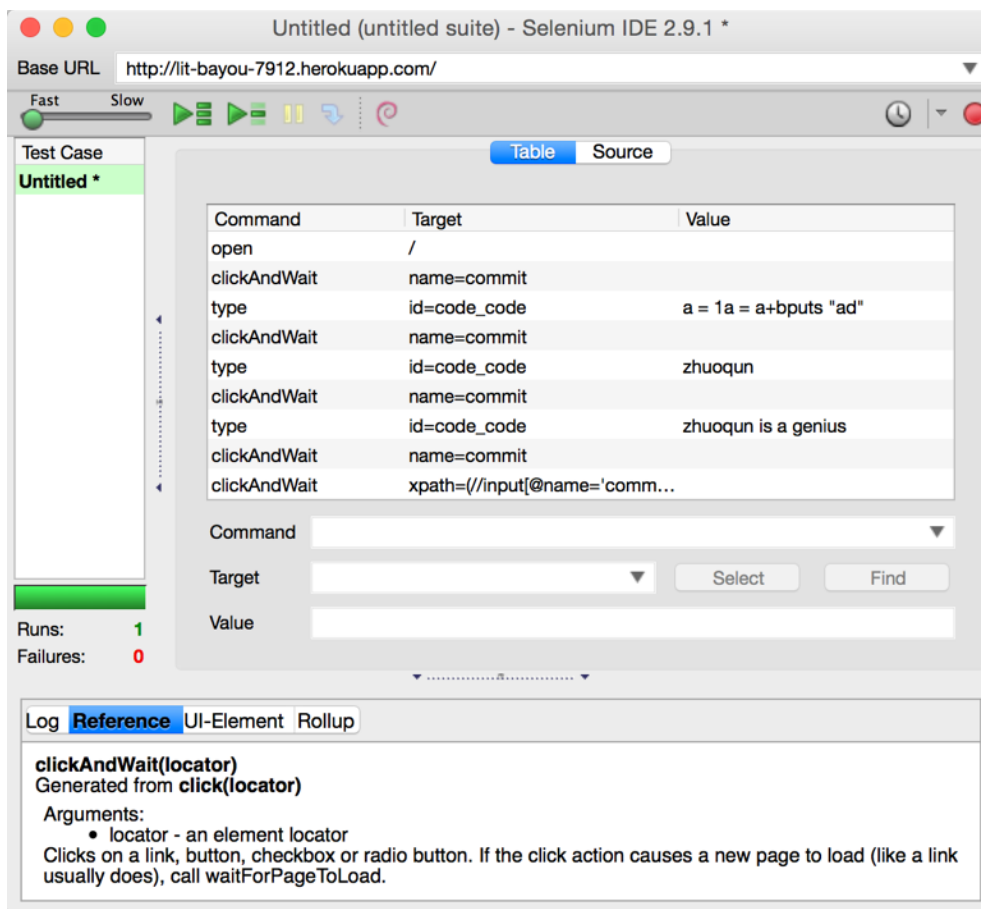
Untitled (untitled suite) - Selenium IDE 2.9.1 *

Base URL http://lit-bayou-7912.herokuapp.com/

Fast Slow

Test Case
Untitled *

Table Source

| Command | Target | Value |
|---|---|---|
| open | / | |
| clickAndWait | name=commit | |
| type | id=code_code | a = 1a = a+bputs "ad" |
| clickAndWait | name=commit | |
| type | id=code_code | zhuoqun |
| clickAndWait | name=commit | |
| type | id=code_code | zhuoqun is a genius |
| clickAndWait | name=commit | |
| clickAndWait | xpath=(//input[@name='comm… | |

Command
Target Select Find
Value

Runs: 1
Failures: 0

Log Reference UI-Element Rollup

clickAndWait(locator)
Generated from click(locator)

Arguments:
• locator - an element locator
Clicks on a link, button, checkbox or radio button. If the click action causes a new page to load (like a link usually does), call waitForPageToLoad.